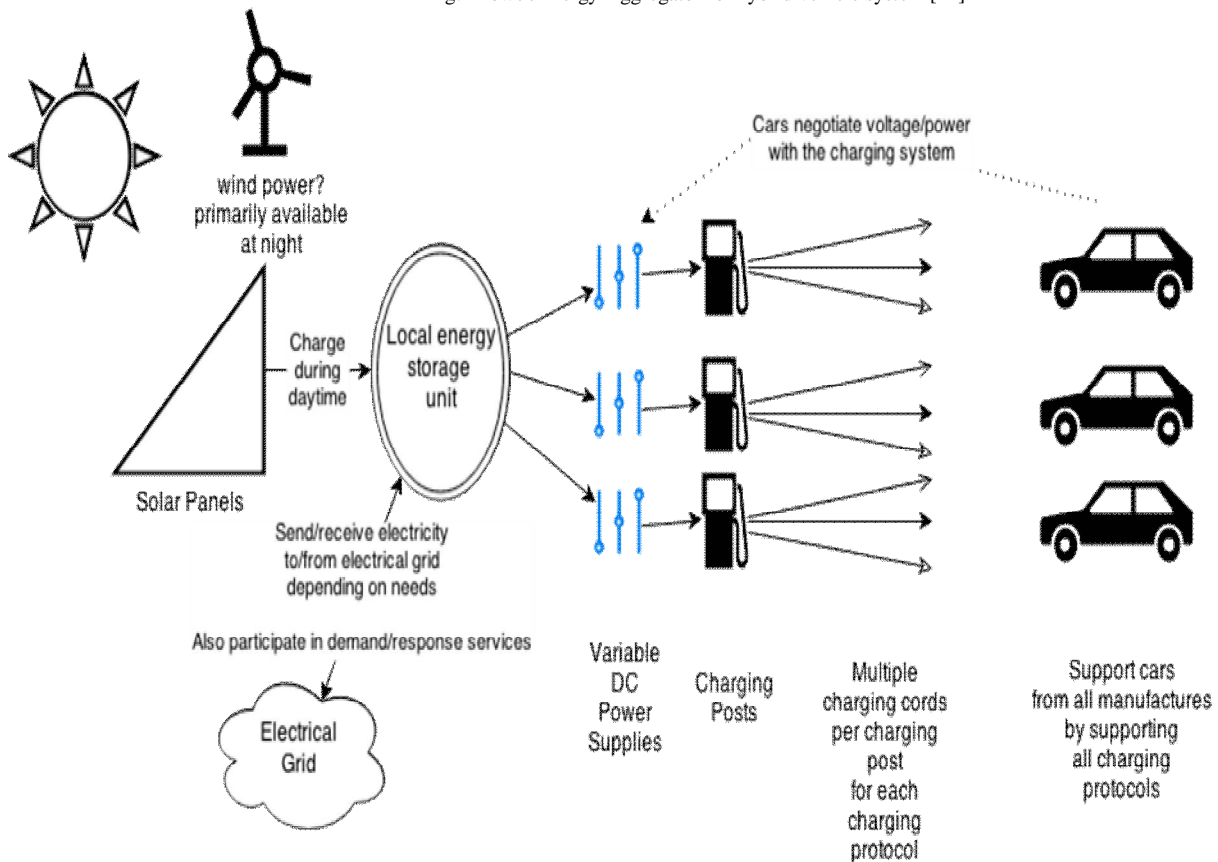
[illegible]

wind power? primarily available at night

Cars negotiate voltage/power with the charging system

Charge during daytime

Local energy storage unit

Solar Panels

Send/receive electricity to/from electrical grid depending on needs

Also participate in demand/response services

Electrical Grid

Variable DC Power Supplies

Charging Posts

Multiple charging cords per charging post for each charging protocol

Support cars from all manufactures by supporting all charging protocols